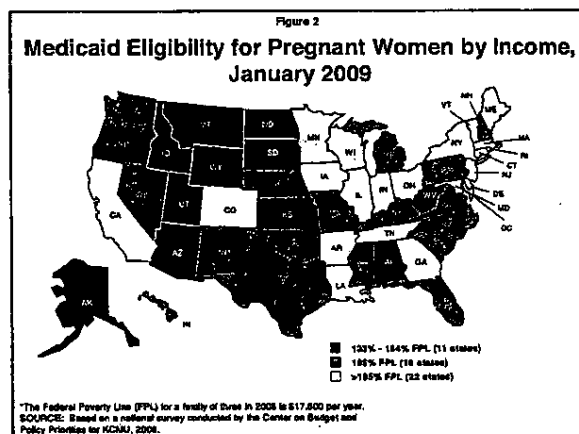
Figure 2

Medicaid Eligibility for Pregnant Women by Income, January 2009

VT NH ME MA RI CT NJ DE MD DC MT ND SD MN WI NY ID WY IA IL IN OH CA CO UT KS AZ AR TN GA AL LA AK HI

133% - 184% FPL (11 states)
185% FPL (18 states)
>185% FPL (22 states)

*The Federal Poverty Line (FPL) for a family of three in 2008 is $17,600 per year.
SOURCE: Based on a national survey conducted by the Center on Budget and Policy Priorities for KCMU, 2009.